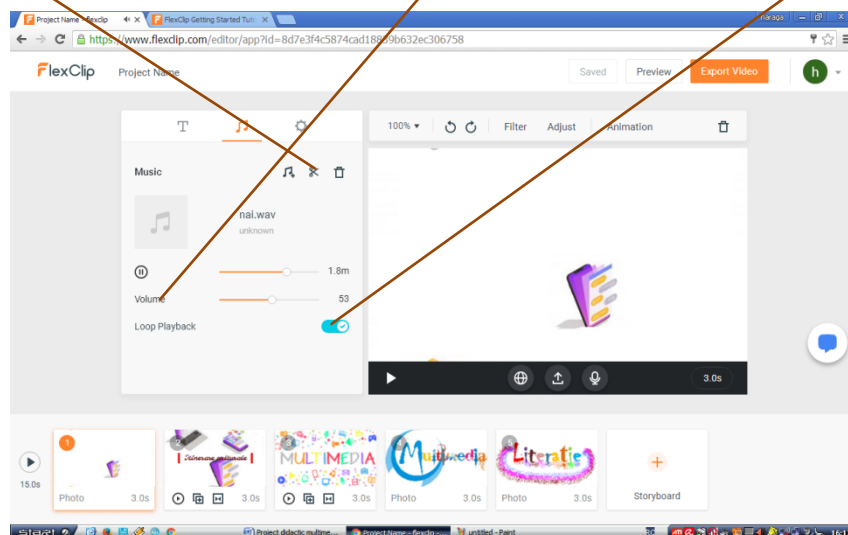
Project Name - flexclip
FlexClip Getting Started Tuto
https://www.flexclip.com/editor/app?id=8d7e3f4c5874cad18899b632ec306758

FlexClip Project Name
Saved Preview Export Video h

T
Music
nai.wav
unknown
1.8m
Volume 53
Loop Playback

100% Filter Adjust Animation

3.0s

15.0s
1 Photo 3.0s
2 Itinerar multimedia 3.0s
3 MULTIMEDIA 3.0s
4 Multimedia Photo 3.0s
5 Literatie Photo 3.0s
+ Storyboard

Project didactic multime...
Project Name - flexclip...
untitled - Paint